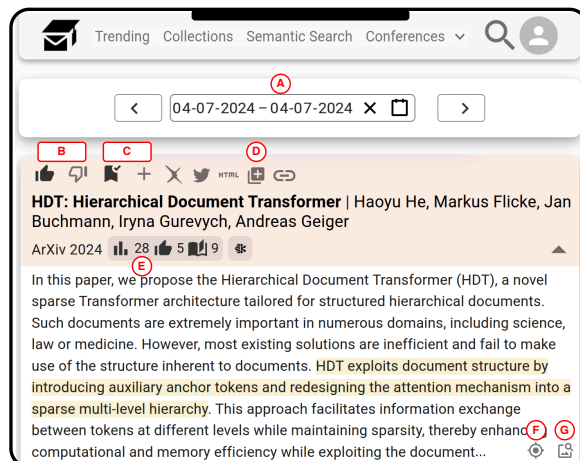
Trending Collections Semantic Search Conferences

A

04-07-2024 – 04-07-2024

B C D

HTML

HDT: Hierarchical Document Transformer | Haoyu He, Markus Flicke, Jan Buchmann, Iryna Gurevych, Andreas Geiger

ArXiv 2024 28 5 9

E

In this paper, we propose the Hierarchical Document Transformer (HDT), a novel sparse Transformer architecture tailored for structured hierarchical documents. Such documents are extremely important in numerous domains, including science, law or medicine. However, most existing solutions are inefficient and fail to make use of the structure inherent to documents. HDT exploits document structure by introducing auxiliary anchor tokens and redesigning the attention mechanism into a sparse multi-level hierarchy. This approach facilitates information exchange between tokens at different levels while maintaining sparsity, thereby enhanc computational and memory efficiency while exploiting the document...

F G